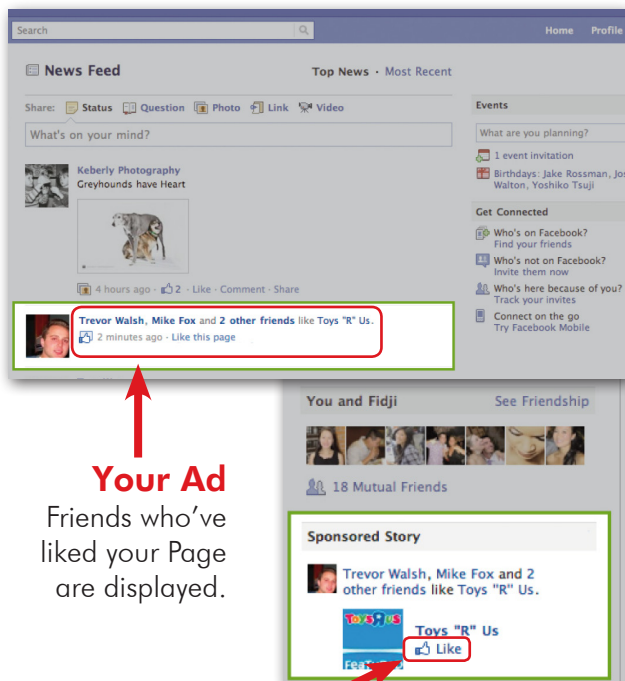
Search

Home Profile

News Feed

Top News · Most Recent

Share: Status Question Photo Link Video

What's on your mind?

Keberly Photography
Greyhounds have Heart

4 hours ago · 2 · Like · Comment · Share

Trevor Walsh, Mike Fox and 2 other friends like Toys "R" Us.
2 minutes ago · Like this page

Events

What are you planning?

1 event invitation

Birthdays: Jake Rossman, Jos Walton, Yoshiko Tsuji

Get Connected

Who's on Facebook?
Find your friends

Who's not on Facebook?
Invite them now

Who's here because of you?
Track your invites

Connect on the go
Try Facebook Mobile

You and Fidji

See Friendship

18 Mutual Friends

Sponsored Story

Trevor Walsh, Mike Fox and 2 other friends like Toys "R" Us.

TOYS R US

Toys "R" Us

Like

Fea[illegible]

Your Ad

Friends who've liked your Page are displayed.